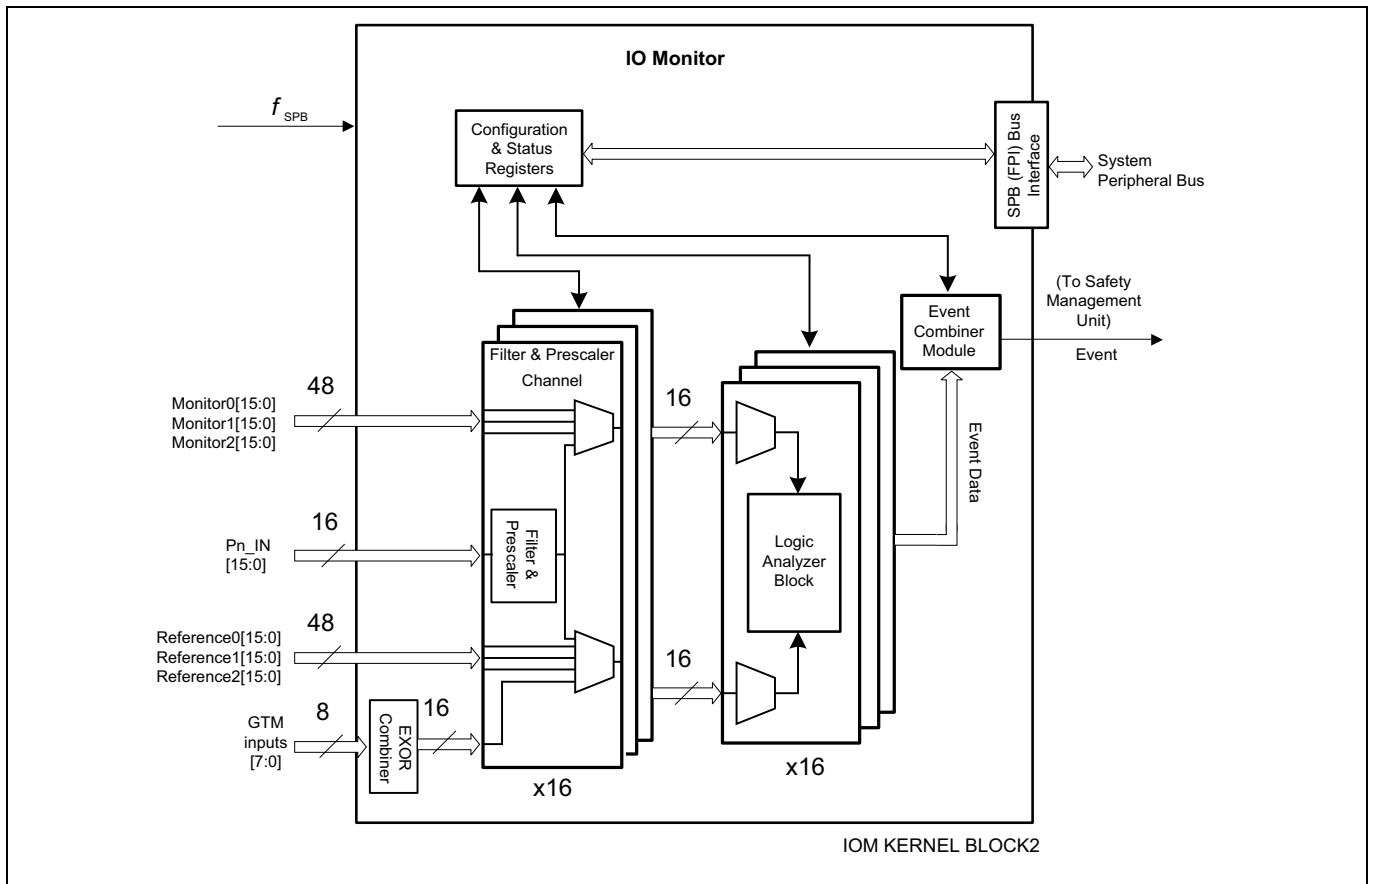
IO Monitor

$f_{SPB}$

Configuration & Status Registers

SPB (FPI) Bus Interface

System Peripheral Bus

Event Combiner Module

(To Safety Management Unit)

Event

Filter & Prescaler

Channel

48

Monitor0[15:0]
Monitor1[15:0]
Monitor2[15:0]

16

16

Pn_IN
[15:0]

Filter & Prescaler

Logic Analyzer Block

Event Data

48

Reference0[15:0]
Reference1[15:0]
Reference2[15:0]

16

8

GTM inputs [7:0]

EXOR Combiner

16

x16

x16

IOM KERNEL BLOCK2